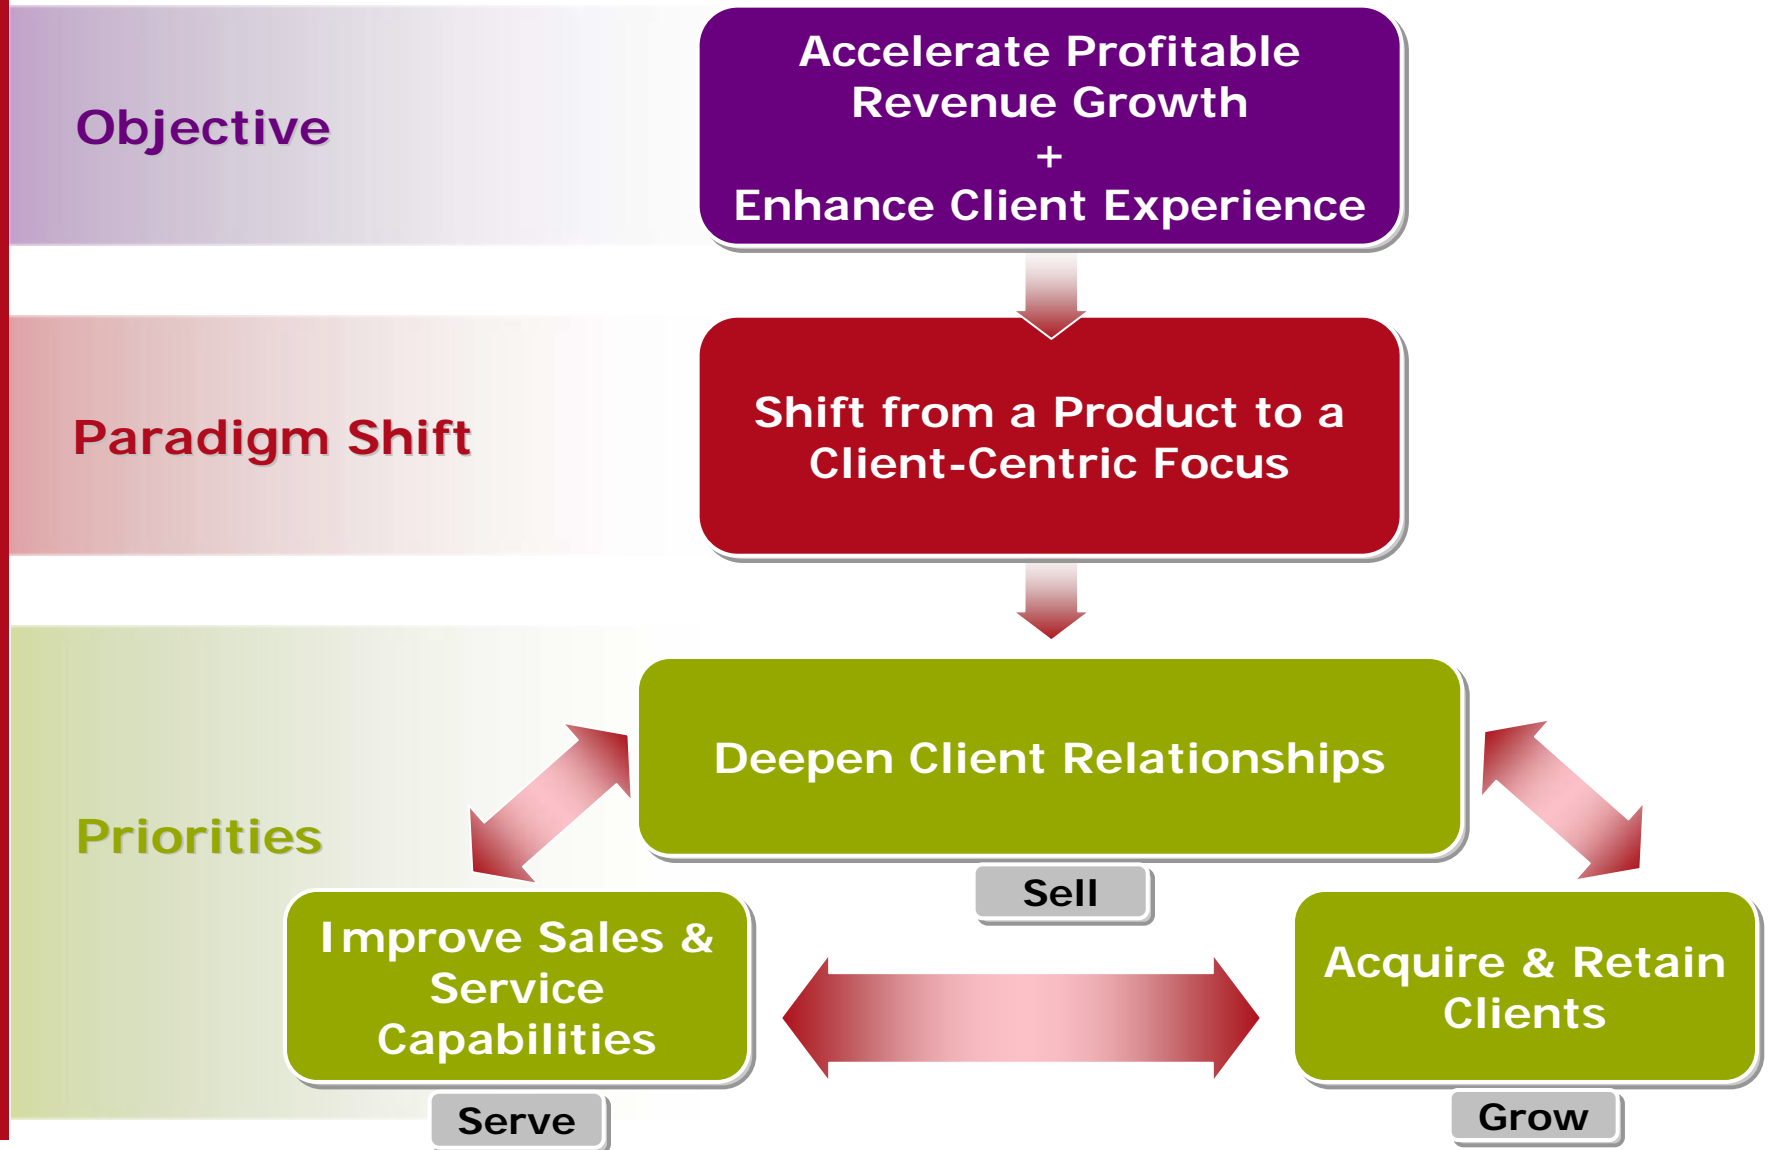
Objective

Accelerate Profitable Revenue Growth
+
Enhance Client Experience

Paradigm Shift

Shift from a Product to a Client-Centric Focus

Priorities

Deepen Client Relationships

Sell

Improve Sales & Service Capabilities

Serve

Acquire & Retain Clients

Grow